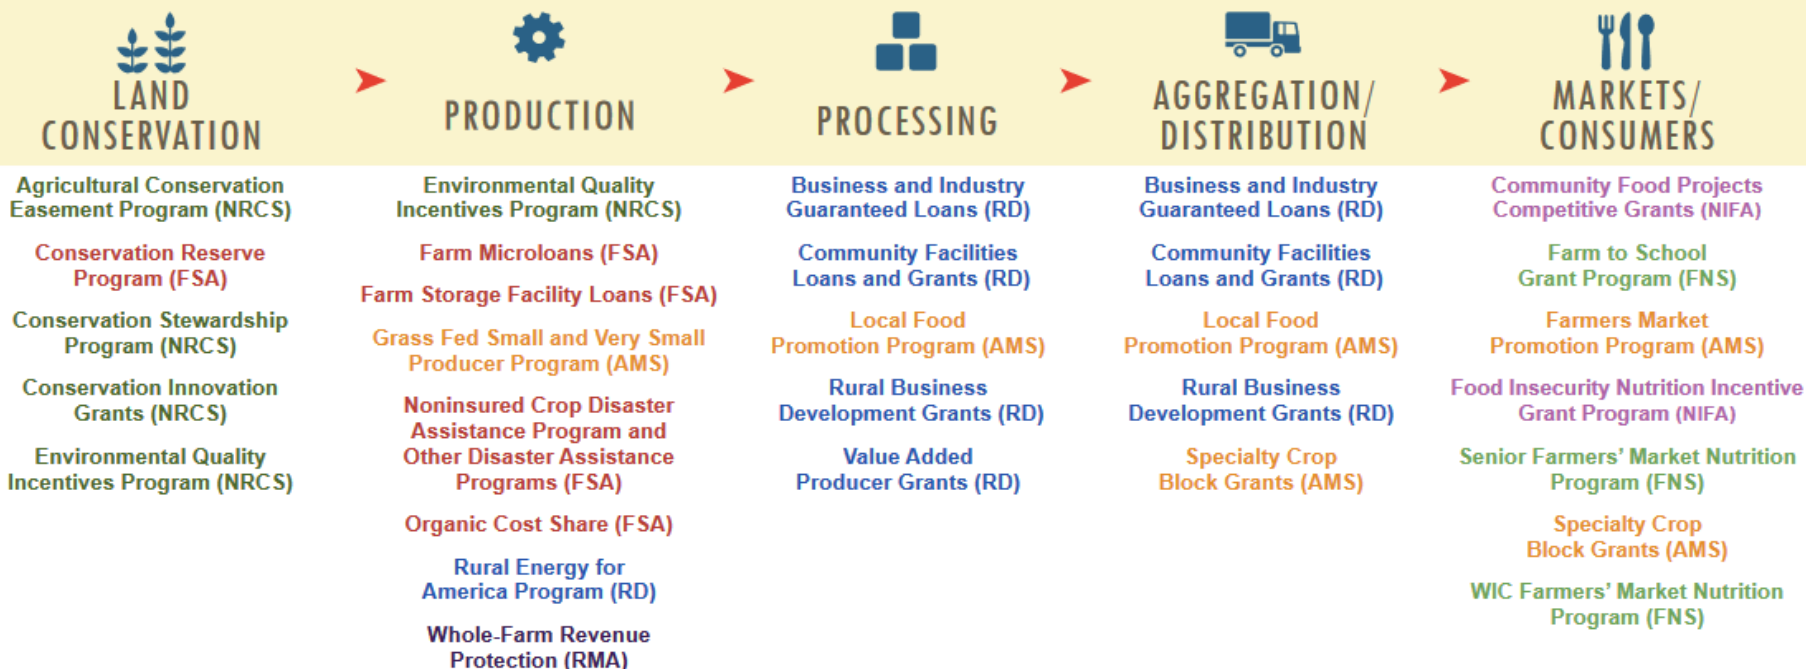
LAND CONSERVATION

Agricultural Conservation Easement Program (NRCS)

Conservation Reserve Program (FSA)

Conservation Stewardship Program (NRCS)

Conservation Innovation Grants (NRCS)

Environmental Quality Incentives Program (NRCS)

PRODUCTION

Environmental Quality Incentives Program (NRCS)

Farm Microloans (FSA)

Farm Storage Facility Loans (FSA)

Grass Fed Small and Very Small Producer Program (AMS)

Noninsured Crop Disaster Assistance Program and Other Disaster Assistance Programs (FSA)

Organic Cost Share (FSA)

Rural Energy for America Program (RD)

Whole-Farm Revenue Protection (RMA)

PROCESSING

Business and Industry Guaranteed Loans (RD)

Community Facilities Loans and Grants (RD)

Local Food Promotion Program (AMS)

Rural Business Development Grants (RD)

Value Added Producer Grants (RD)

AGGREGATION/ DISTRIBUTION

Business and Industry Guaranteed Loans (RD)

Community Facilities Loans and Grants (RD)

Local Food Promotion Program (AMS)

Rural Business Development Grants (RD)

Specialty Crop Block Grants (AMS)

MARKETS/ CONSUMERS

Community Food Projects Competitive Grants (NIFA)

Farm to School Grant Program (FNS)

Farmers Market Promotion Program (AMS)

Food Insecurity Nutrition Incentive Grant Program (NIFA)

Senior Farmers' Market Nutrition Program (FNS)

Specialty Crop Block Grants (AMS)

WIC Farmers' Market Nutrition Program (FNS)